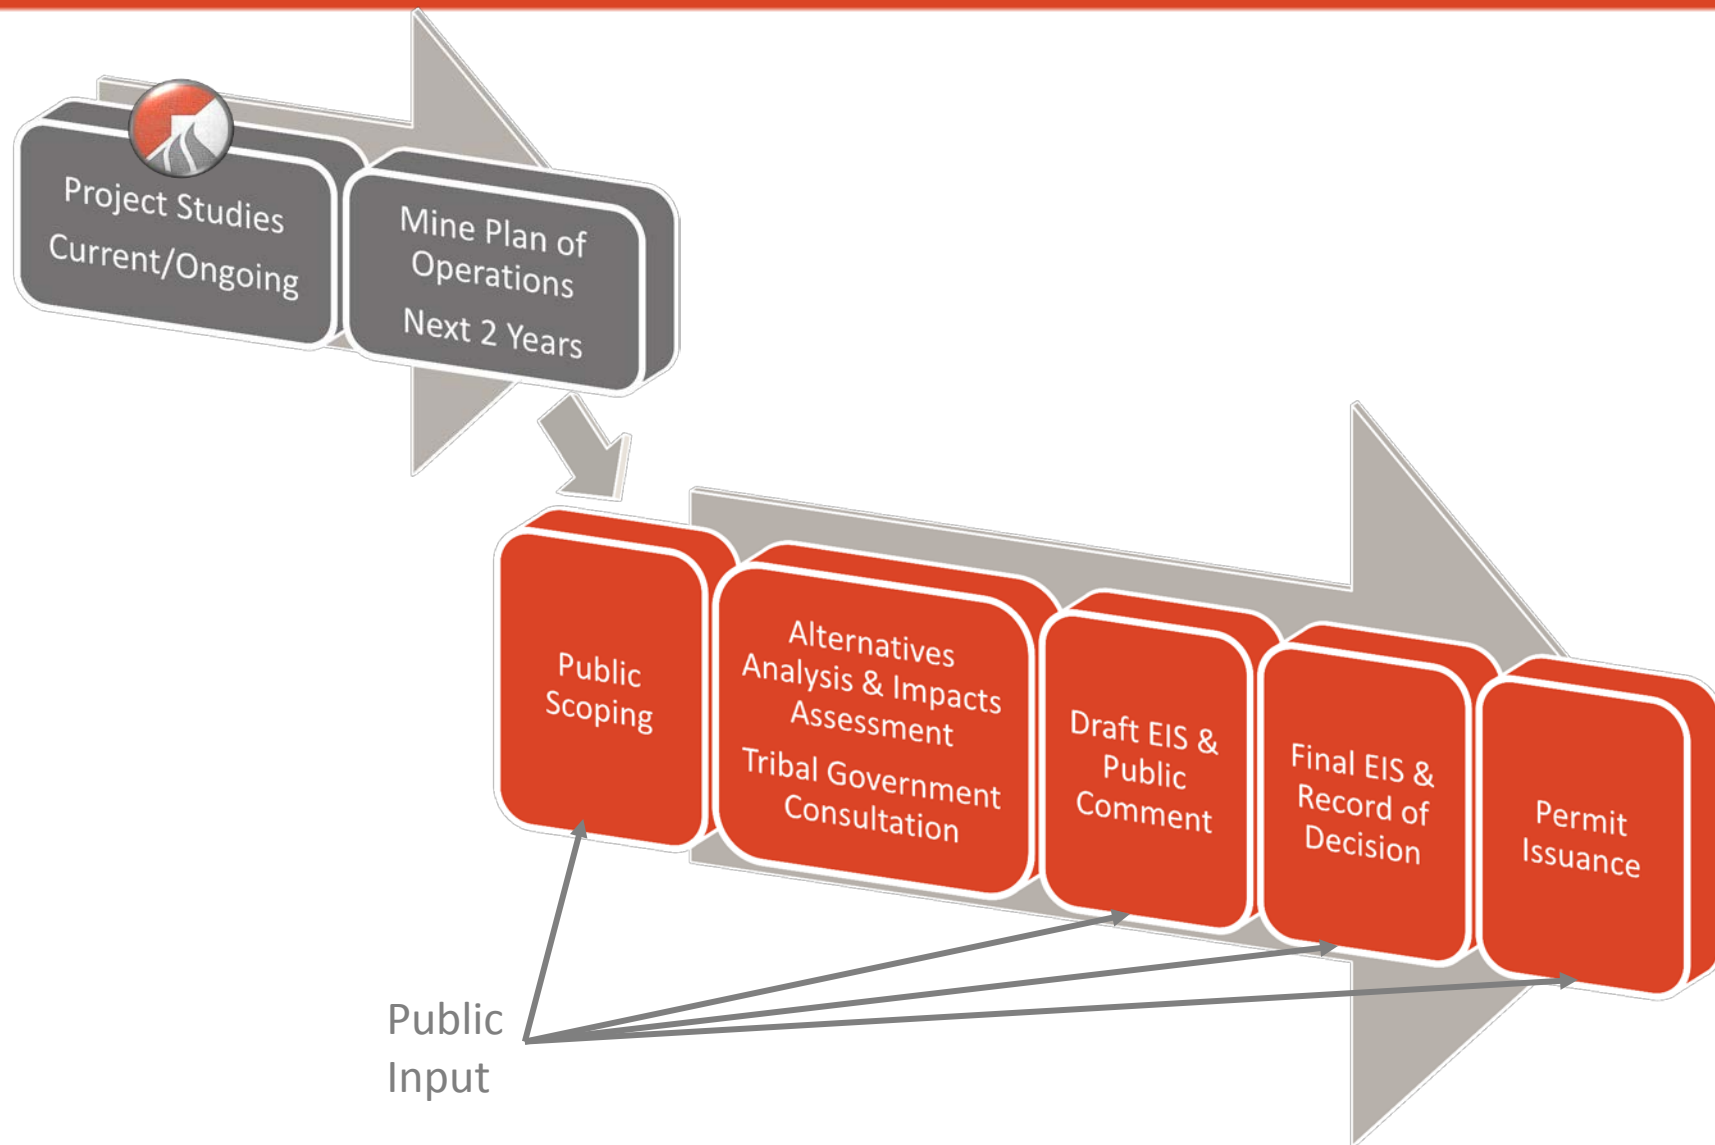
Project Studies
Current/Ongoing

Mine Plan of Operations
Next 2 Years

Public Scoping

Alternatives Analysis & Impacts Assessment
Tribal Government Consultation

Draft EIS & Public Comment

Final EIS & Record of Decision

Permit Issuance

Public Input